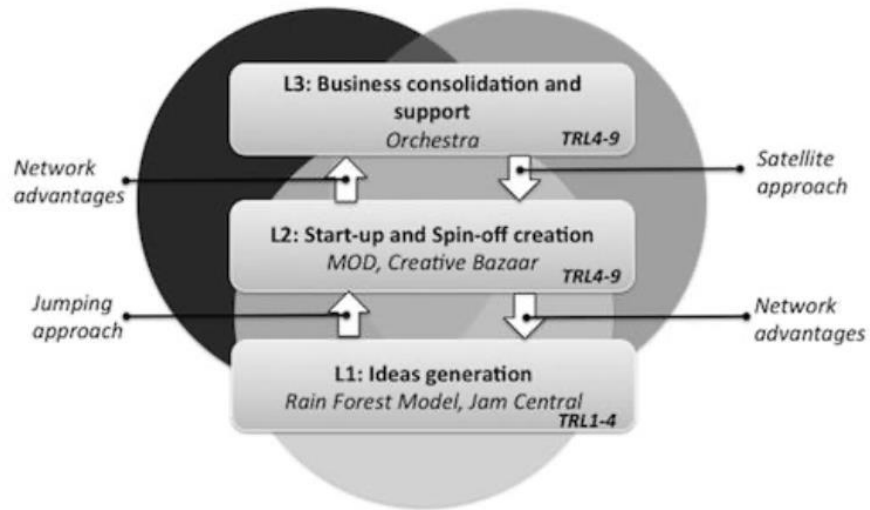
L3: Business consolidation and support
Orchestra
TRL4-9

Network advantages

Satellite approach

L2: Start-up and Spin-off creation
MOD, Creative Bazaar
TRL4-9

Jumping approach

Network advantages

L1: Ideas generation
Rain Forest Model, Jam Central
TRL1-4